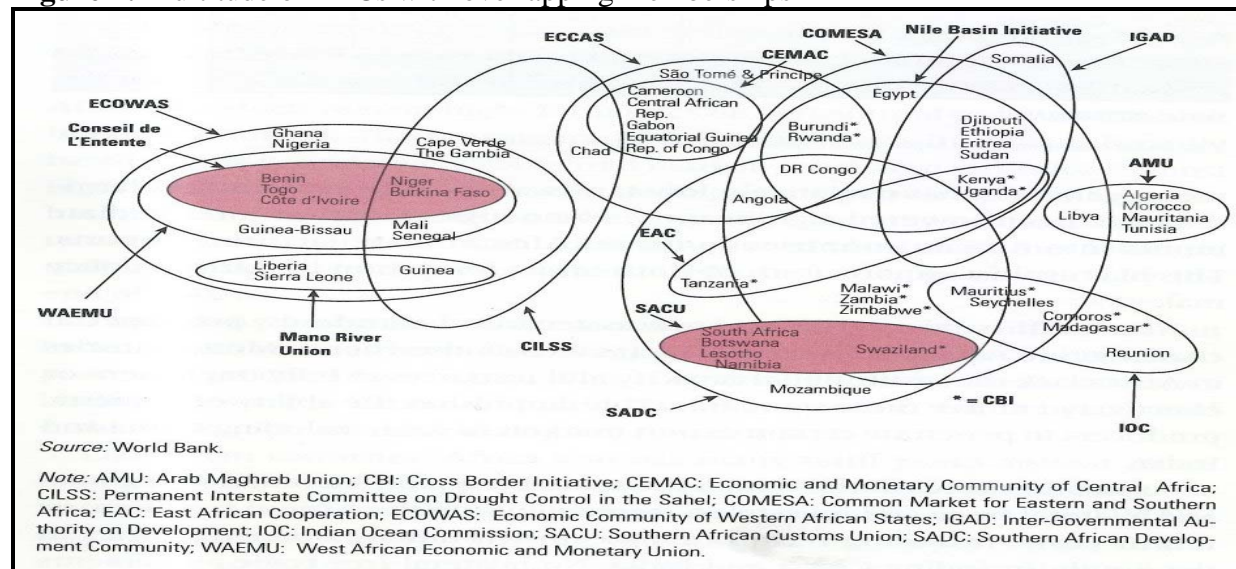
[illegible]

ECOWAS
Conseil de L'Entente
Ghana
Nigeria
Benin
Togo
Côte d'Ivoire
Guinea-Bissau
Liberia
Sierra Leone
WAEMU
Mano River Union
Cape Verde
The Gambia
Niger
Burkina Faso
Mali
Senegal
Guinea
CILSS

ECCAS
CEMAC
São Tomé & Principe
Cameroon
Central African Rep.
Gabon
Equatorial Guinea
Rep. of Congo
Chad
Burundi*
Rwanda*
DR Congo
Angola

COMESA
Nile Basin Initiative
IGAD
Somalia
Egypt
Djibouti
Ethiopia
Eritrea
Sudan
Kenya*
Uganda*

AMU
Libya
Algeria
Morocco
Mauritania
Tunisia

EAC
Tanzania*
Malawi*
Zambia*
Zimbabwe*
Mauritius*
Seychelles
Comoros*
Madagascar*
Reunion
SACU
South Africa
Botswana
Lesotho
Namibia
Swaziland*
Mozambique
SADC
* = CBI
IOC

Source: World Bank.

Note: AMU: Arab Maghreb Union; CBI: Cross Border Initiative; CEMAC: Economic and Monetary Community of Central Africa; CILSS: Permanent Interstate Committee on Drought Control in the Sahel; COMESA: Common Market for Eastern and Southern Africa; EAC: East African Cooperation; ECOWAS: Economic Community of Western African States; IGAD: Inter-Governmental Authority on Development; IOC: Indian Ocean Commission; SACU: Southern African Customs Union; SADC: Southern African Development Community; WAEMU: West African Economic and Monetary Union.